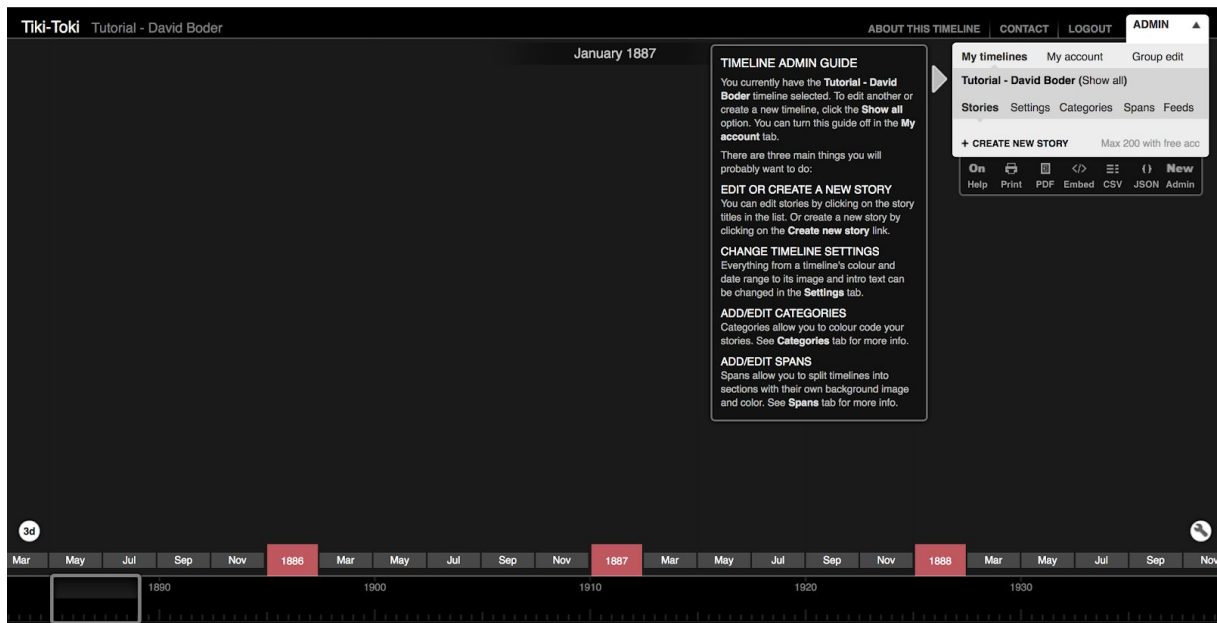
Tiki-Toki Tutorial - David Boder

ABOUT THIS TIMELINE | CONTACT | LOGOUT | ADMIN ▲

January 1887

TIMELINE ADMIN GUIDE

You currently have the **Tutorial - David Boder** timeline selected. To edit another or create a new timeline, click the **Show all** option. You can turn this guide off in the **My account** tab.

There are three main things you will probably want to do:

EDIT OR CREATE A NEW STORY

You can edit stories by clicking on the story titles in the list. Or create a new story by clicking on the **Create new story** link.

CHANGE TIMELINE SETTINGS

Everything from a timeline's colour and date range to its image and intro text can be changed in the **Settings** tab.

ADD/EDIT CATEGORIES

Categories allow you to colour code your stories. See **Categories** tab for more info.

ADD/EDIT SPANS

Spans allow you to split timelines into sections with their own background image and color. See **Spans** tab for more info.

My timelines My account Group edit

Tutorial - David Boder (Show all)

Stories Settings Categories Spans Feeds

+ CREATE NEW STORY Max 200 with free acc

On Help | Print | PDF | Embed | CSV | JSON | New Admin

3d

Mar May Jul Sep Nov 1886 Mar May Jul Sep Nov 1887 Mar May Jul Sep Nov 1888 Mar May Jul Sep Nov

1890 1900 1910 1920 1930